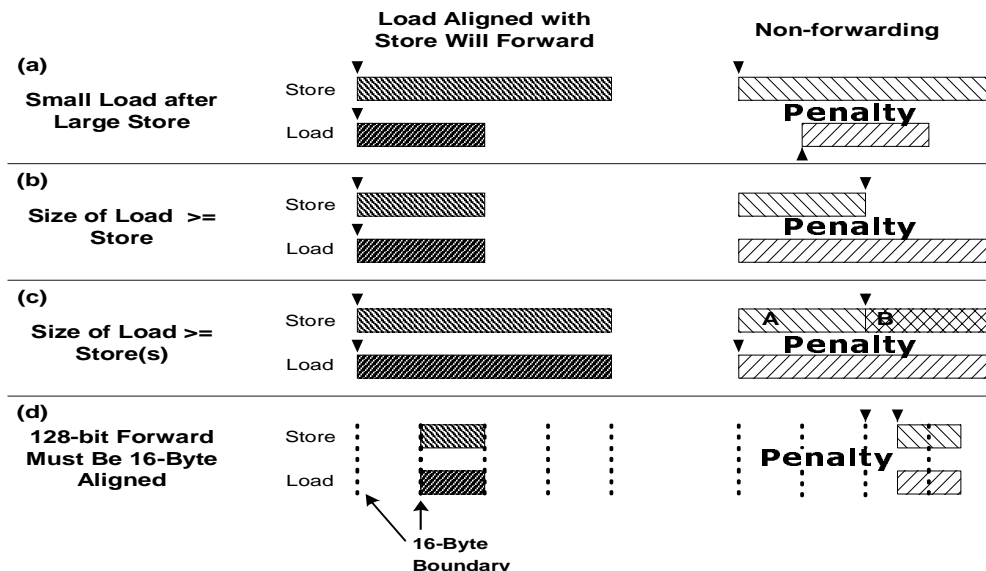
Load Aligned with Store Will Forward

Non-forwarding

(a)
Small Load after Large Store
Store
Load
Penalty

(b)
Size of Load >= Store
Store
Load
Penalty

(c)
Size of Load >= Store(s)
Store
Load
A
B
Penalty

(d)
128-bit Forward Must Be 16-Byte Aligned
Store
Load
Penalty

16-Byte Boundary